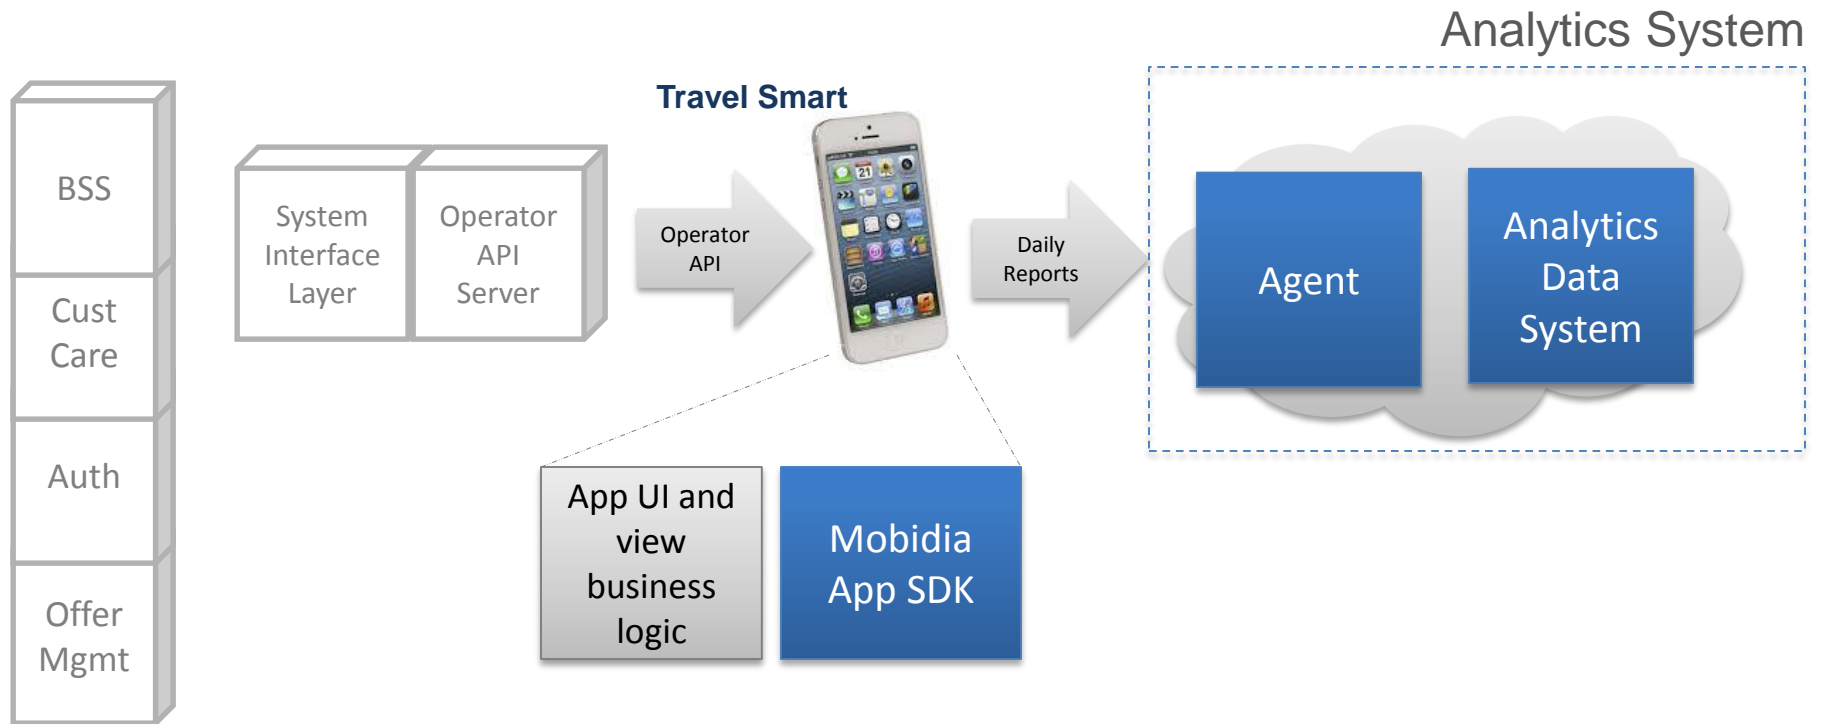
Analytics System

BSS

Cust Care

Auth

Offer Mgmt

System Interface Layer

Operator API Server

Operator API

Travel Smart

Daily Reports

Agent

Analytics Data System

App UI and view business logic

Mobidia App SDK